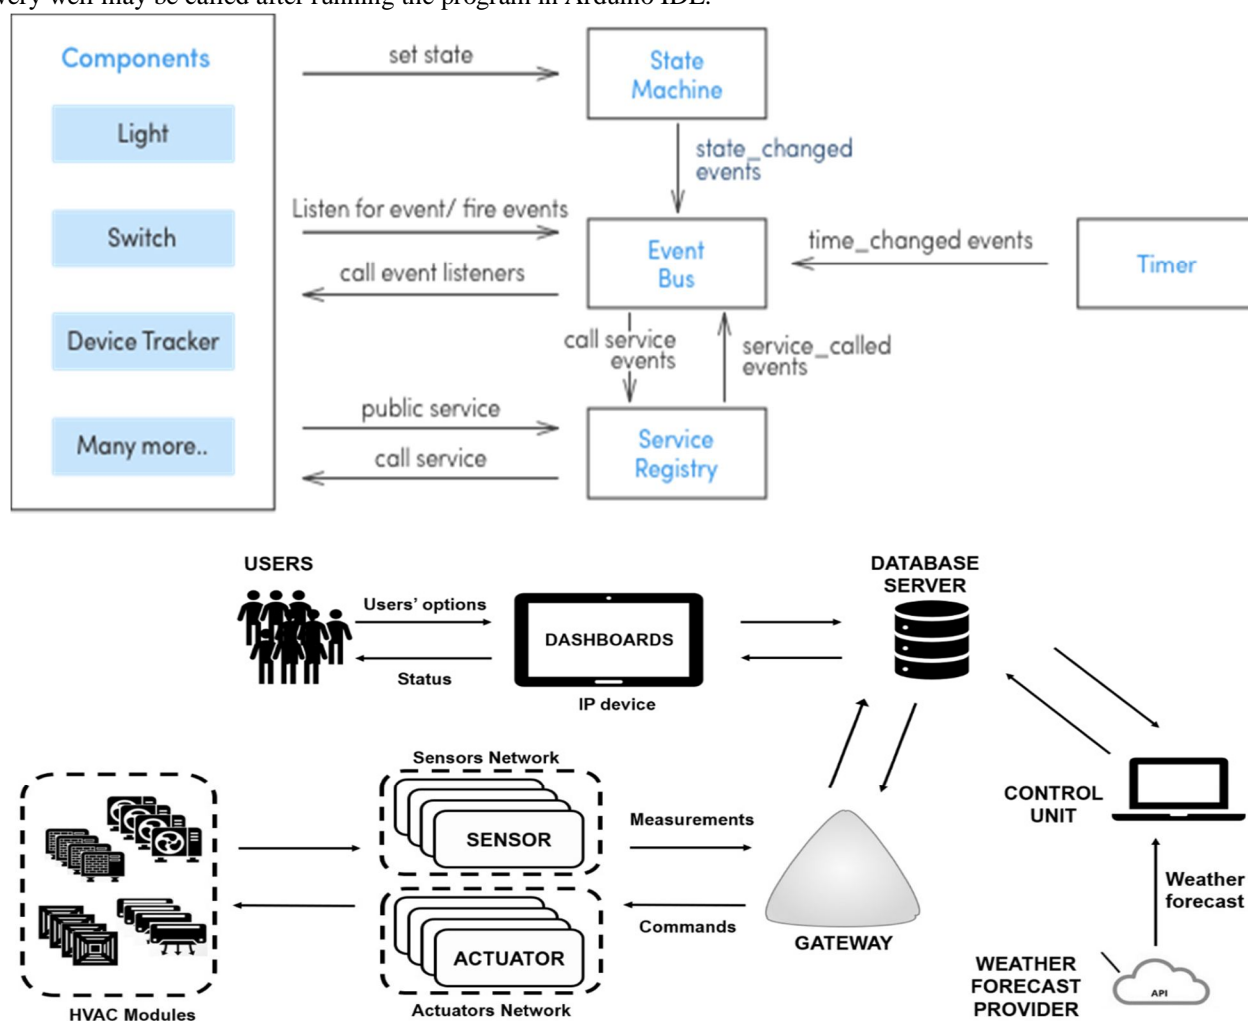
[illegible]very well may be called after running the program in Arduino IDE.

Components

Light

Switch

Device Tracker

Many more..

set state

State Machine

state_changed events

Listen for event/ fire events

call event listeners

Event Bus

time_changed events

Timer

call service events

service_called events

public service

call service

Service Registry

USERS

Users' options

Status

DASHBOARDS

IP device

DATABASE SERVER

CONTROL UNIT

Sensors Network

SENSOR

Measurements

ACTUATOR

Commands

GATEWAY

Actuators Network

HVAC Modules

Weather forecast

WEATHER FORECAST PROVIDER

API